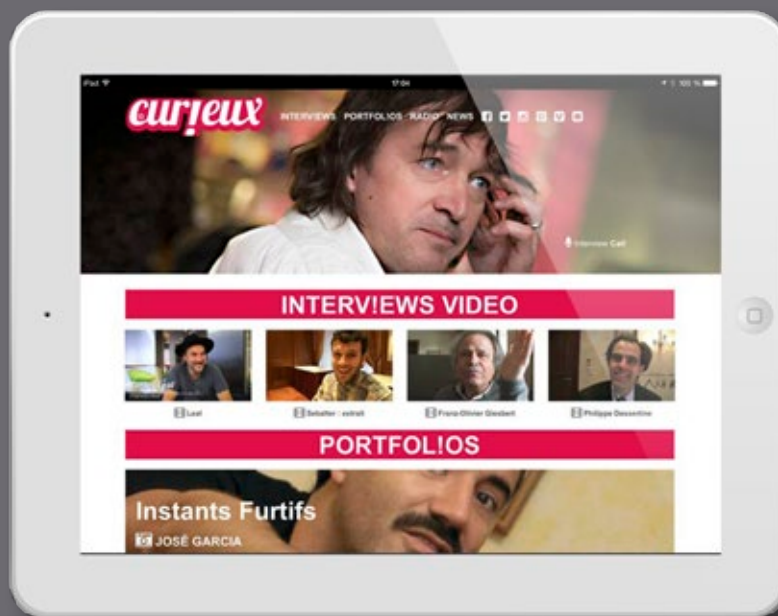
iPad
17:04
100 %

cur!eux
INTERV!EWS PORTFOL!OS RADIO NEWS

Interview Cali

INTERV!EWS VIDEO

Lool
Sebatter : extrait
Franz-Olivier Giesbert
Philippe Dessertine

PORTFOL!OS

Instants Furtifs
JOSÉ GARCIA